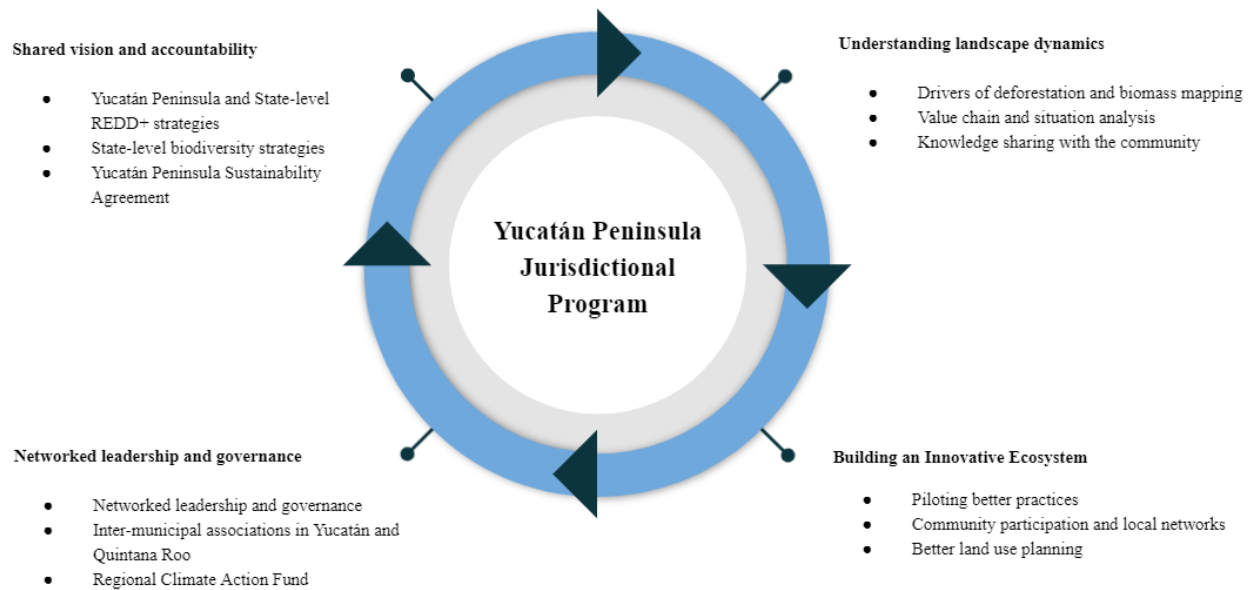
Shared vision and accountability

- Yucatán Peninsula and State-level REDD+ strategies
- State-level biodiversity strategies
- Yucatán Peninsula Sustainability Agreement

Understanding landscape dynamics

- Drivers of deforestation and biomass mapping
- Value chain and situation analysis
- Knowledge sharing with the community

Yucatán Peninsula Jurisdictional Program

Networked leadership and governance

- Networked leadership and governance
- Inter-municipal associations in Yucatán and Quintana Roo
- Regional Climate Action Fund

Building an Innovative Ecosystem

- Piloting better practices
- Community participation and local networks
- Better land use planning